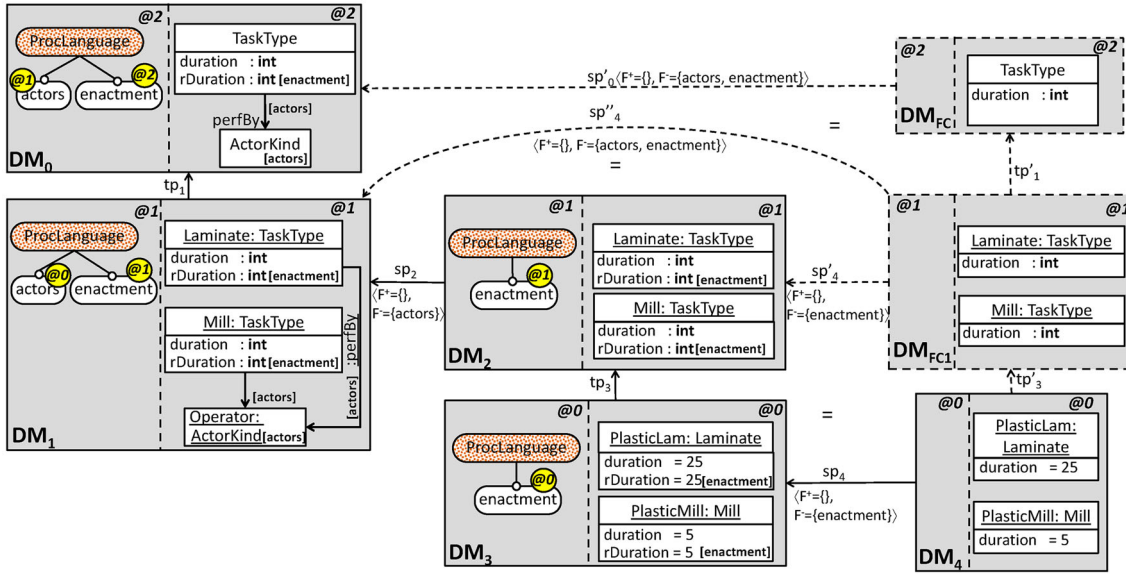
@2 @2
ProcLanguage
@1 actors @2 enactment
TaskType
duration : **int**
rDuration : **int [enactment]**
[actors]
perfBy
ActorKind [actors]
$DM_0$

$sp'_0\langle F^+=\{\}, F^-=\{actors, enactment\}\rangle$

@2 @2
TaskType
duration : **int**
$DM_{FC}$

$sp''_4$
$\langle F^+=\{\}, F^-=\{actors, enactment\}\rangle$
=

=

$tp_1$

@1 @1
ProcLanguage
@0 actors @1 enactment
Laminate: TaskType
duration : **int**
rDuration : **int [enactment]**
Mill: TaskType
duration : **int**
rDuration : **int [enactment]**
[actors]
[actors] perfBy
Operator: ActorKind [actors]
$DM_1$

$sp_2$
$\langle F^+=\{\}, F^-=\{actors\}\rangle$

@1 @1
ProcLanguage
@1 enactment
Laminate: TaskType
duration : **int**
rDuration : **int [enactment]**
Mill: TaskType
duration : **int**
rDuration : **int [enactment]**
$DM_2$

$sp'_4$
$\langle F^+=\{\}, F^-=\{enactment\}\rangle$

$tp'_1$

@1 @1
Laminate: TaskType
duration : **int**
Mill: TaskType
duration : **int**
$DM_{FC1}$

$tp_3$

=

$tp'_3$

@0 @0
ProcLanguage
@0 enactment
PlasticLam: Laminate
duration = 25
rDuration = 25 [enactment]
PlasticMill: Mill
duration = 5
rDuration = 5 [enactment]
$DM_3$

$sp_4$
$\langle F^+=\{\}, F^-=\{enactment\}\rangle$

@0 @0
PlasticLam: Laminate
duration = 25
PlasticMill: Mill
duration = 5
$DM_4$